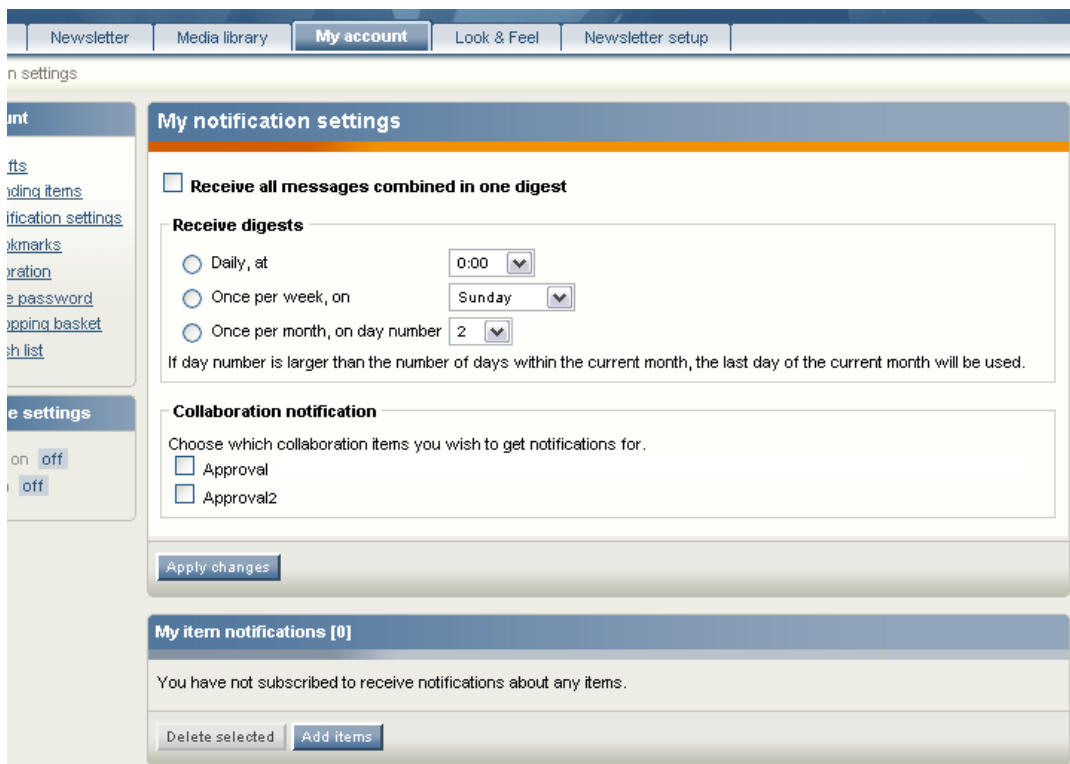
Newsletter | Media library | My account | Look & Feel | Newsletter setup

n settings

unt

fts
nding items
ification settings
okmarks
oration
e password
opping basket
sh list

e settings

on off
off

My notification settings

Receive all messages combined in one digest

Receive digests

Daily, at 0:00

Once per week, on Sunday

Once per month, on day number 2

If day number is larger than the number of days within the current month, the last day of the current month will be used.

Collaboration notification

Choose which collaboration items you wish to get notifications for.

Approval

Approval2

Apply changes

My item notifications [0]

You have not subscribed to receive notifications about any items.

Delete selected Add items